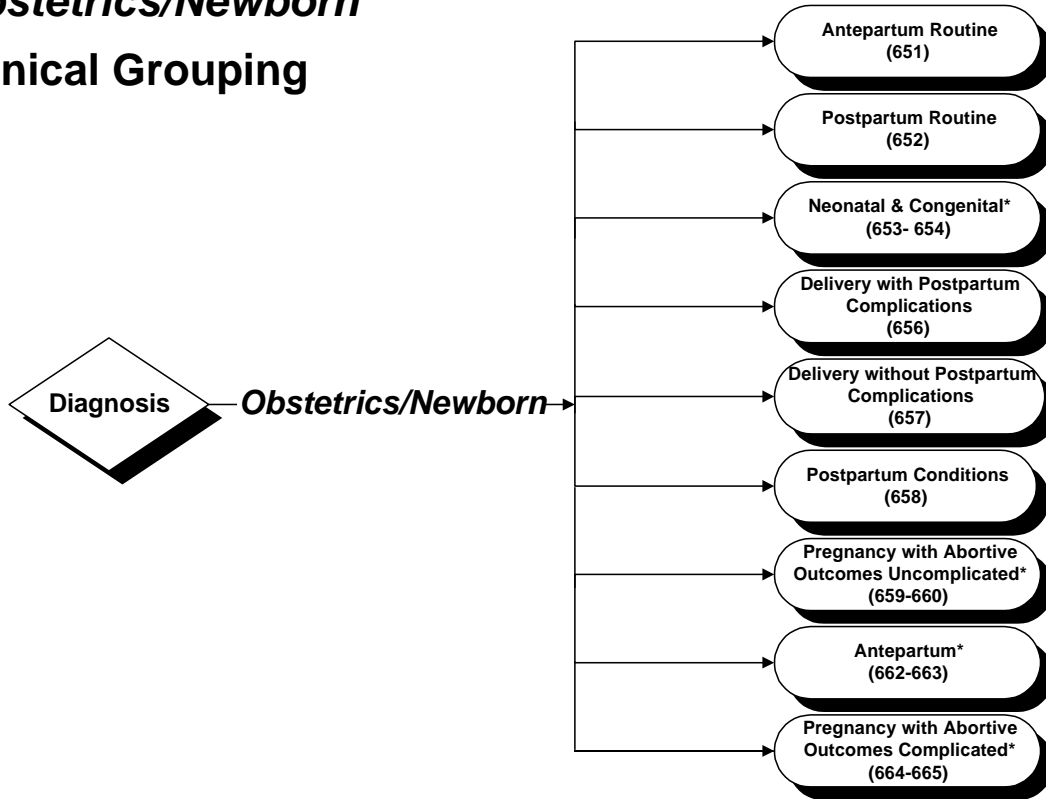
bstetrics/Newborn

nical Grouping

Diagnosis

Obstetrics/Newborn

Antepartum Routine (651)

Postpartum Routine (652)

Neonatal & Congenital* (653- 654)

Delivery with Postpartum Complications (656)

Delivery without Postpartum Complications (657)

Postpartum Conditions (658)

Pregnancy with Abortive Outcomes Uncomplicated* (659-660)

Antepartum* (662-663)

Pregnancy with Abortive Outcomes Complicated* (664-665)